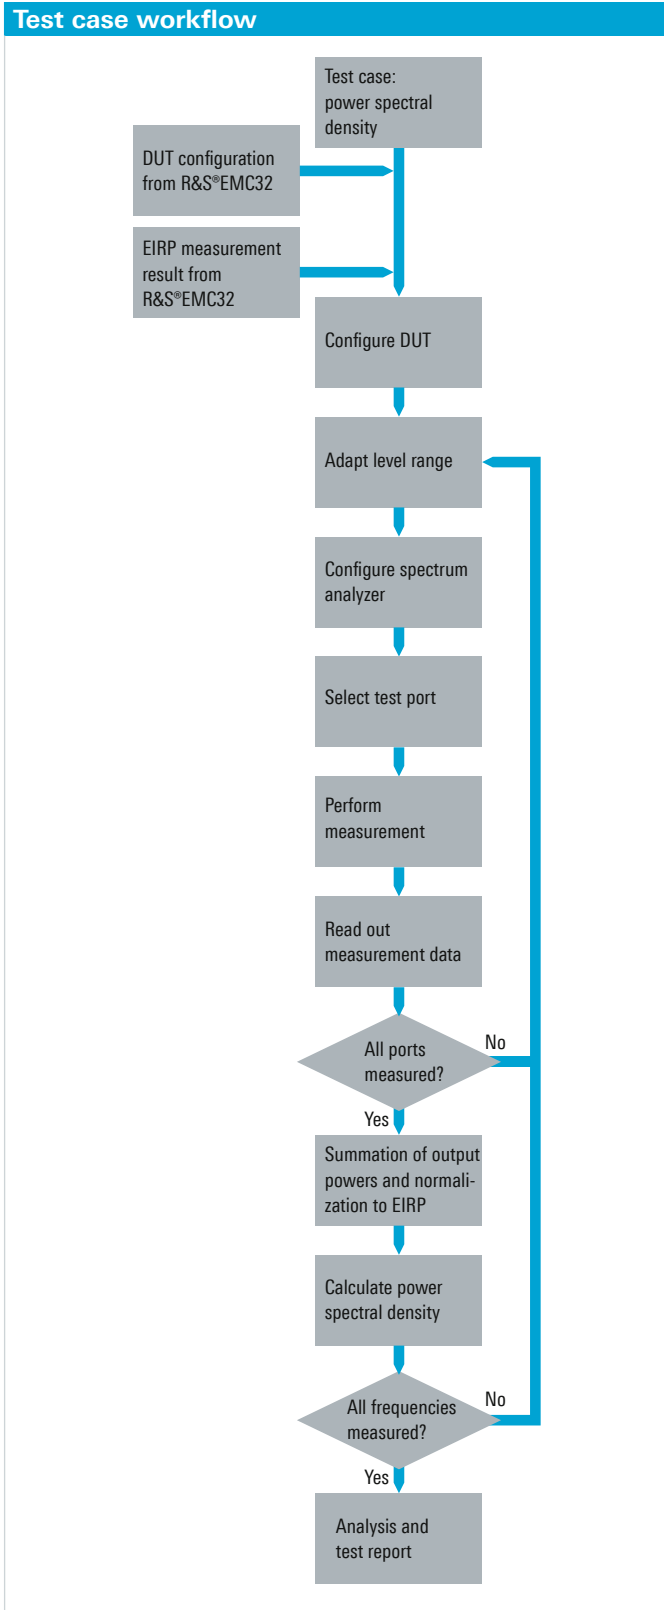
Test case workflow

Test case: power spectral density

DUT configuration from R&S®EMC32

EIRP measurement result from R&S®EMC32

Configure DUT

Adapt level range

Configure spectrum analyzer

Select test port

Perform measurement

Read out measurement data

All ports measured?

No

Yes

Summation of output powers and normalization to EIRP

Calculate power spectral density

All frequencies measured?

No

Yes

Analysis and test report